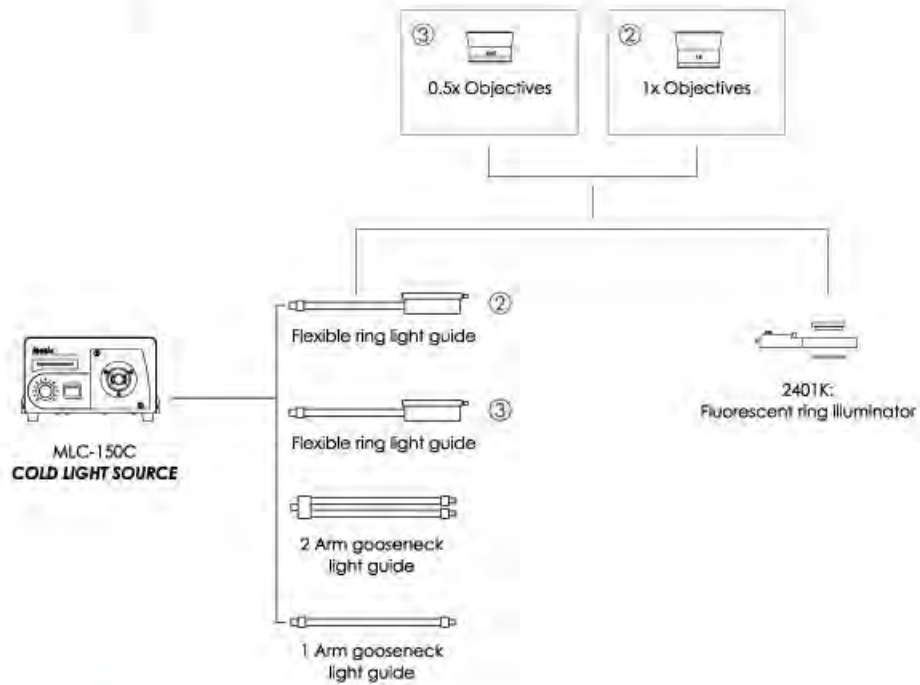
③ 0.5x Objectives

② 1x Objectives

MLC-150C
COLD LIGHT SOURCE

Flexible ring light guide ②

Flexible ring light guide ③

2 Arm gooseneck light guide

1 Arm gooseneck light guide

2401K:
Fluorescent ring illuminator